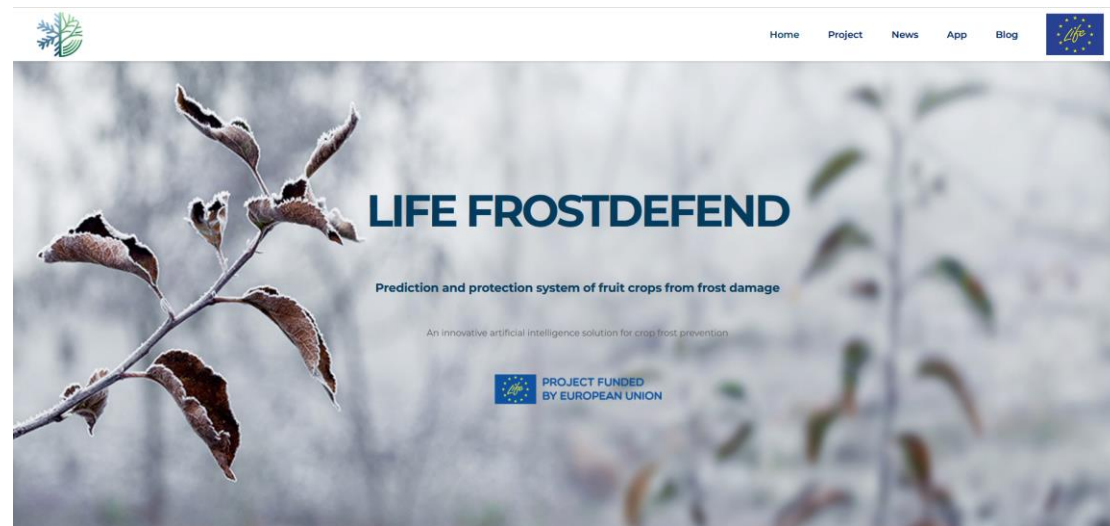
Home Project News App Blog

Life

LIFE FROSTDEFEND

Prediction and protection system of fruit crops from frost damage

An innovative artificial intelligence solution for crop frost prevention

Life
PROJECT FUNDED BY EUROPEAN UNION